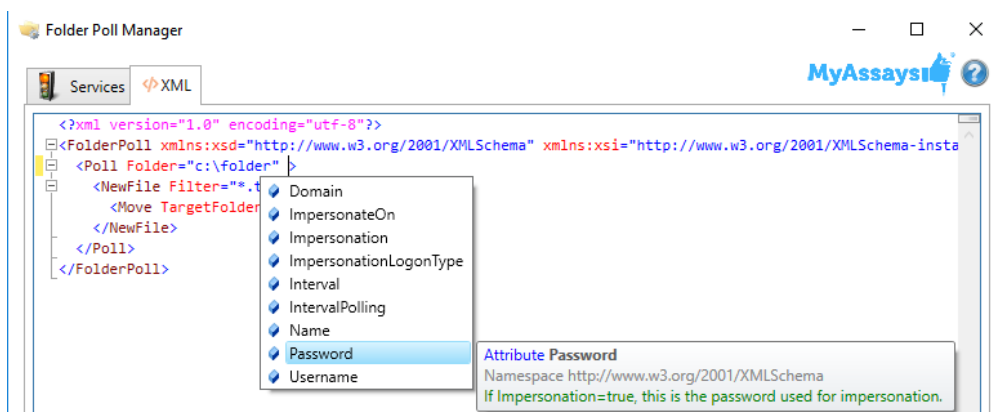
Folder Poll Manager

Services XML

MyAssays

<?xml version="1.0" encoding="utf-8"?>
<FolderPoll xmlns:xsd="http://www.w3.org/2001/XMLSchema" xmlns:xsi="http://www.w3.org/2001/XMLSchema-insta
<Poll Folder="c:\folder" >
<NewFile Filter="*.t
<Move TargetFolder
</NewFile>
</Poll>
</FolderPoll>

Domain
ImpersonateOn
Impersonation
ImpersonationLogonType
Interval
IntervalPolling
Name
Password
Username

Attribute Password
Namespace http://www.w3.org/2001/XMLSchema
If Impersonation=true, this is the password used for impersonation.